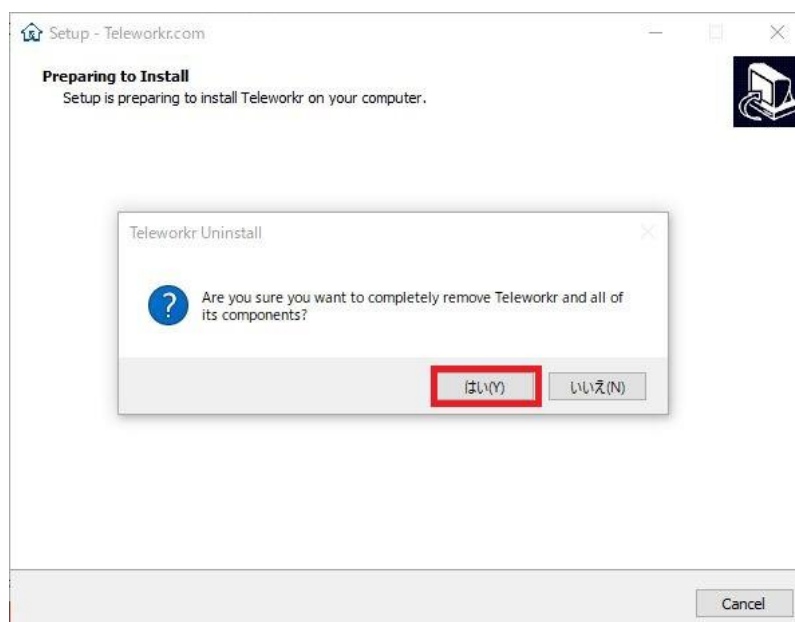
Setup - Teleworkr.com

Preparing to Install
Setup is preparing to install Teleworkr on your computer.

Teleworkr Uninstall

?

Are you sure you want to completely remove Teleworkr and all of its components?

はい(Y)

いいえ(N)

Cancel